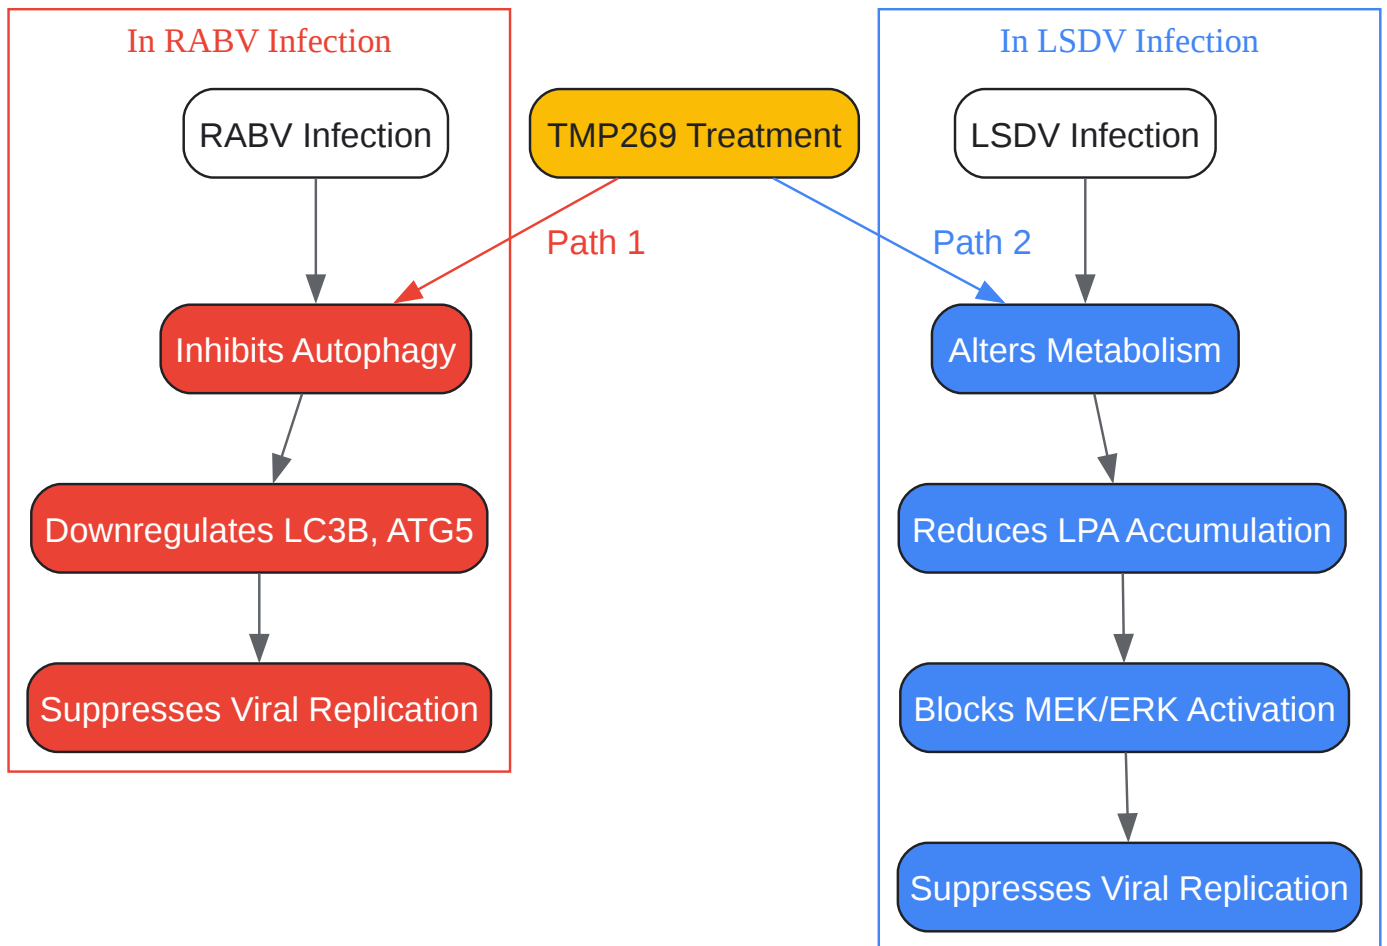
In RABV Infection

RABV Infection

Inhibits Autophagy

Downregulates LC3B, ATG5

Suppresses Viral Replication

TMP269 Treatment

Path 1

Path 2

In LSDV Infection

LSDV Infection

Alters Metabolism

Reduces LPA Accumulation

Blocks MEK/ERK Activation

Suppresses Viral Replication